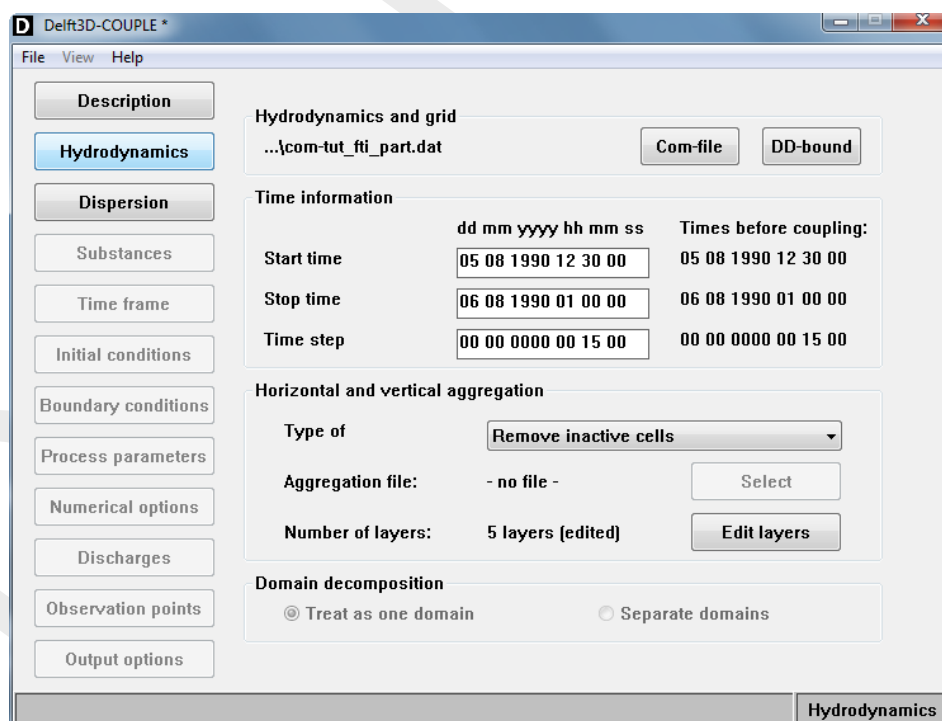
D Delft3D-COUPLE *

File View Help

Description

Hydrodynamics

Dispersion

Substances

Time frame

Initial conditions

Boundary conditions

Process parameters

Numerical options

Discharges

Observation points

Output options

Hydrodynamics and grid

...\com-tut_fti_part.dat

Com-file

DD-bound

Time information

dd mm yyyy hh mm ss

Times before coupling:

Start time 05 08 1990 12 30 00 05 08 1990 12 30 00

Stop time 06 08 1990 01 00 00 06 08 1990 01 00 00

Time step 00 00 0000 00 15 00 00 00 0000 00 15 00

Horizontal and vertical aggregation

Type of Remove inactive cells

Aggregation file: - no file - Select

Number of layers: 5 layers (edited) Edit layers

Domain decomposition

Treat as one domain

Separate domains

Hydrodynamics